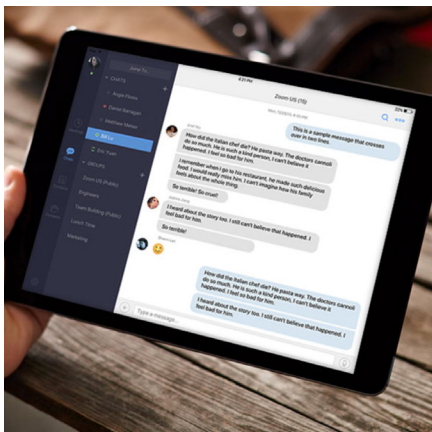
Zoom US (15)

This is a sample message that crosses over in two lines.

How did the Italian chef die? He pasta way. The doctors cannot believe it. He is such a kind person, I can't believe it. I feel so bad for him.

I remember when I go to his restaurant, he made such delicious food. I still can't believe it. I can't imagine how his family feels about the whole thing.

So terrible! So cruel!

I heard about the story too. I still can't believe that happened. I feel bad for him.

So terrible!

How did the Italian chef die? He pasta way. The doctors cannot believe it. He is such a kind person, I can't believe it. I feel so bad for him.

I heard about the story too. I still can't believe that happened. I feel bad for him.

Type a message...

Engineers

Team Building (Public)

Lunch Time

Marketing